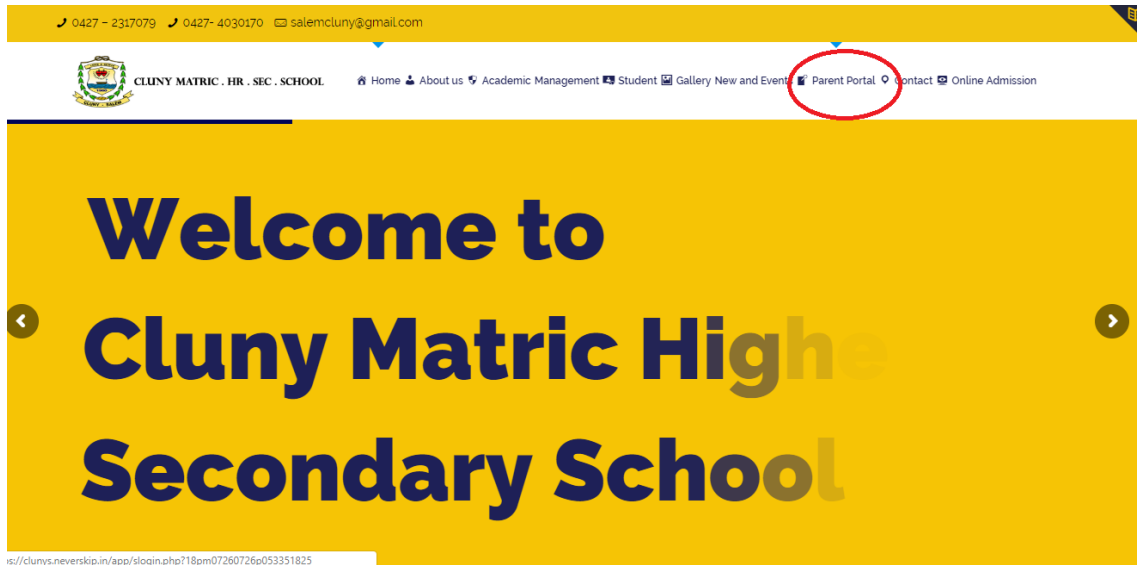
0427 – 2317079 0427- 4030170 salemcluny@gmail.com

CLUNY MATRIC . HR . SEC . SCHOOL

Home About us Academic Management Student Gallery New and Events Parent Portal Contact Online Admission

Welcome to
Cluny Matric Highe
Secondary School

s://clunys.neverskip.in/app/slogin.php?18pm07260726p053351825